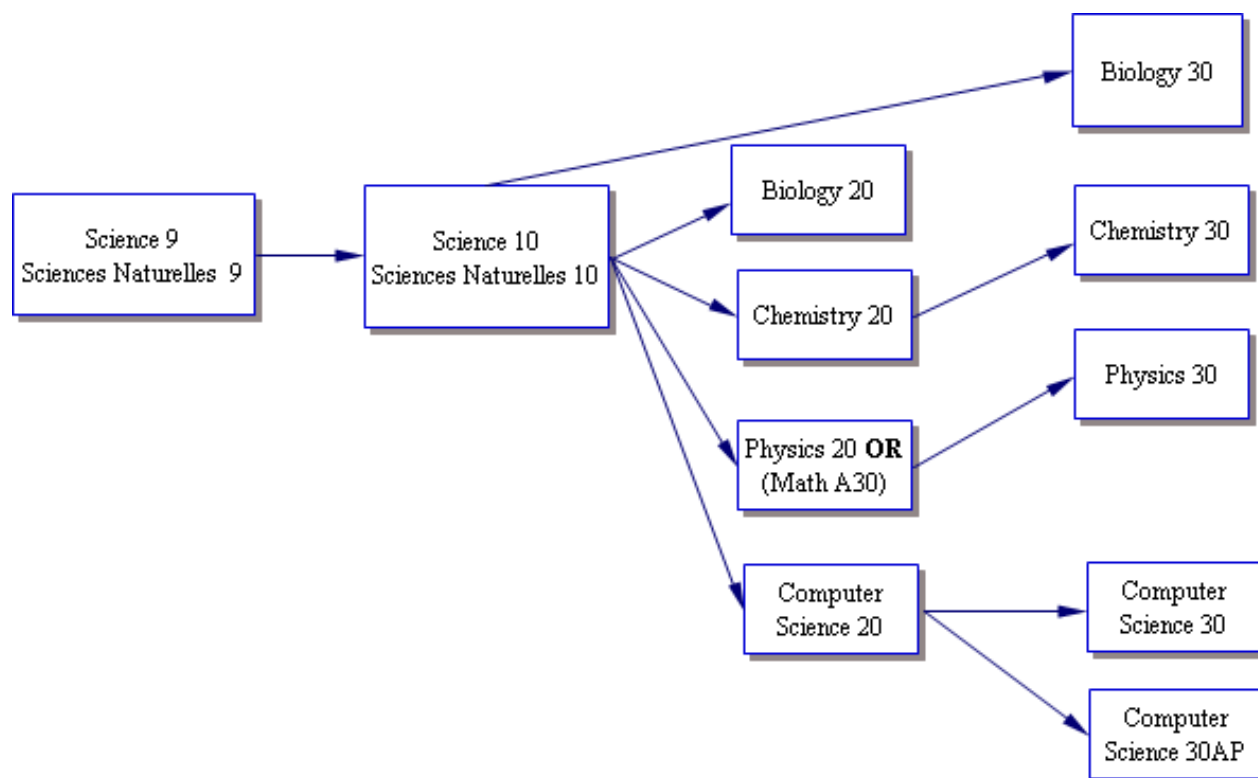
Science 9
Sciences Naturelles 9

Science 10
Sciences Naturelles 10

Biology 30

Biology 20

Chemistry 30

Chemistry 20

Physics 30

Physics 20 **OR** (Math A30)

Computer Science 20

Computer Science 30

Computer Science 30AP